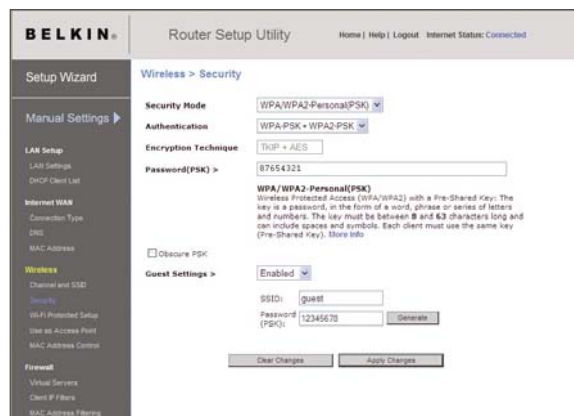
BELKIN.

Router Setup Utility

Home | Help | Logout Internet Status: Connected

Setup Wizard

Manual Settings ▶

LAN Setup
LAN Settings
DHCP Client List

Internet WAN
Connection Type
DNS
MAC Address

Wireless
Channel and SSID
Security
Wi-Fi Protected Setup
Use as Access Point
MAC Address Control

Firewall
Virtual Servers
Client IP Filters
MAC Address Filtering

Wireless > Security

Security Mode WPA/WPA2-Personal(PSK)

Authentication WPA-PSK + WPA2-PSK

Encryption Technique TKIP + AES

Password(PSK) > 87654321

WPA/WPA2-Personal(PSK)
Wireless Protected Access (WPA/WPA2) with a Pre-Shared Key: The key is a password, in the form of a word, phrase or series of letters and numbers. The key must be between 8 and 63 characters long and can include spaces and symbols. Each client must use the same key (Pre-Shared Key). More Info

Obscure PSK

Guest Settings > Enabled

SSID: guest

Password (PSK): 12345678 Generate

Clear Changes Apply Changes